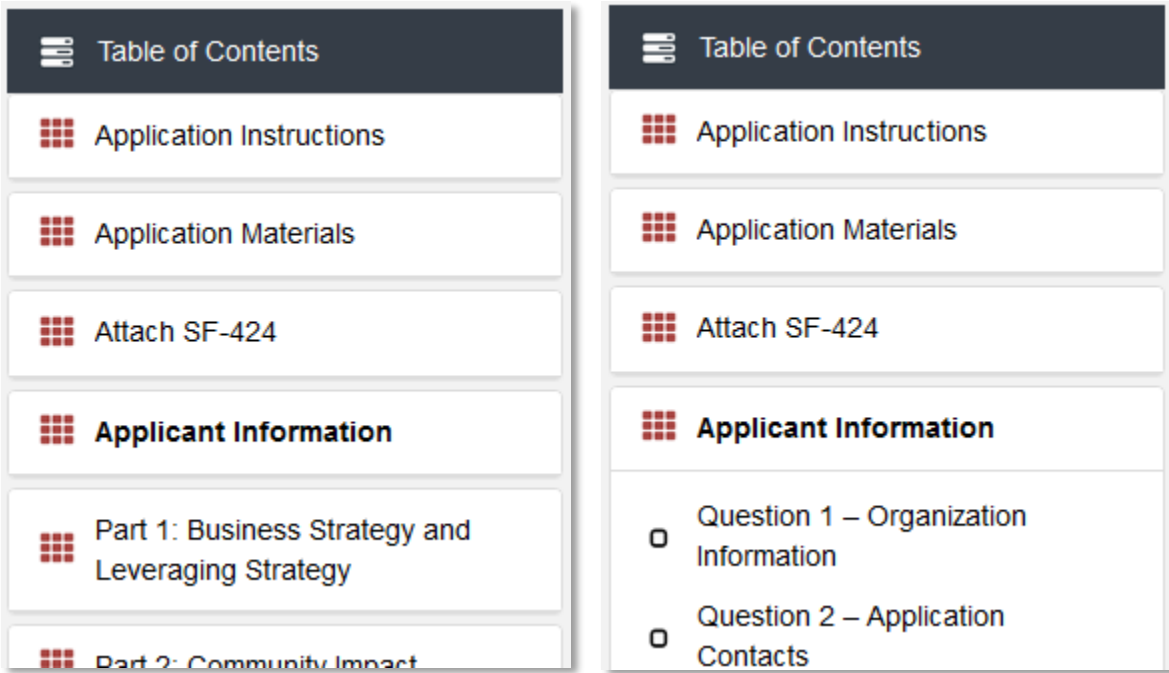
Table of Contents

Application Instructions

Application Materials

Attach SF-424

**Applicant Information**

Part 1: Business Strategy and Leveraging Strategy

Part 2: Community Impact

Table of Contents

Application Instructions

Application Materials

Attach SF-424

**Applicant Information**

Question 1 – Organization Information

Question 2 – Application Contacts